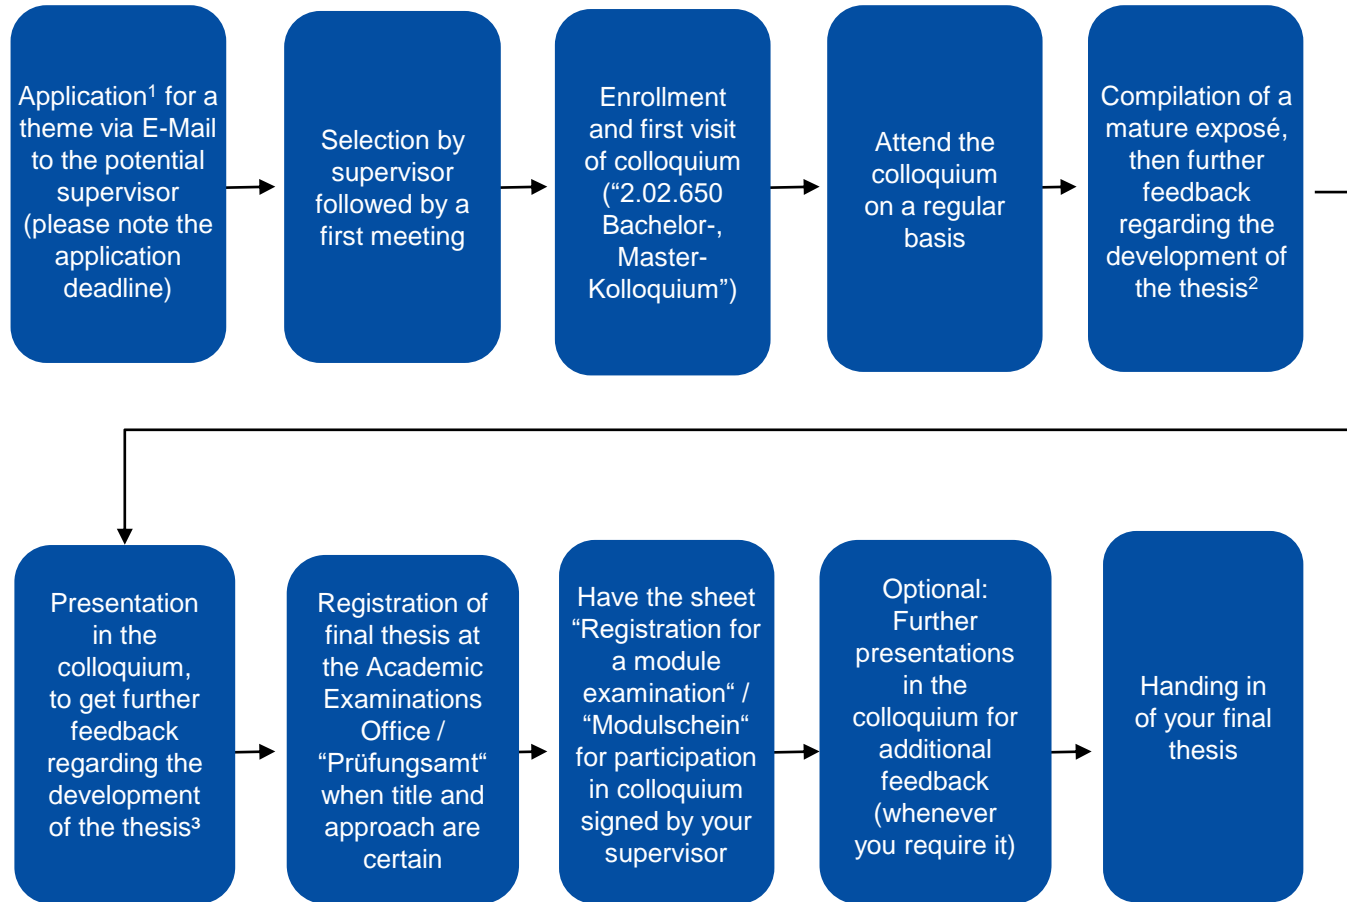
Application$^1$ for a theme via E-Mail to the potential supervisor (please note the application deadline)

Selection by supervisor followed by a first meeting

Enrollment and first visit of colloquium (“2.02.650 Bachelor-, Master-Kolloquium”)

Attend the colloquium on a regular basis

Compilation of a mature exposé, then further feedback regarding the development of the thesis$^2$

Presentation in the colloquium, to get further feedback regarding the development of the thesis$^3$

Registration of final thesis at the Academic Examinations Office / “Prüfungsamt“ when title and approach are certain

Have the sheet “Registration for a module examination“ / “Modulschein“ for participation in colloquium signed by your supervisor

Optional: Further presentations in the colloquium for additional feedback (whenever you require it)

Handing in of your final thesis